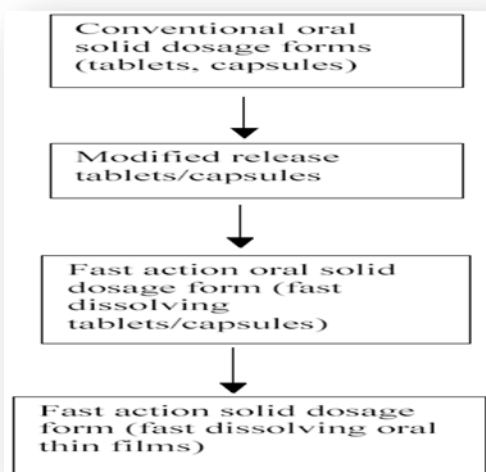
Conventional oral solid dosage forms (tablets, capsules)

Modified release tablets/capsules

Fast action oral solid dosage form (fast dissolving tablets/capsules)

Fast action solid dosage form (fast dissolving oral thin films)